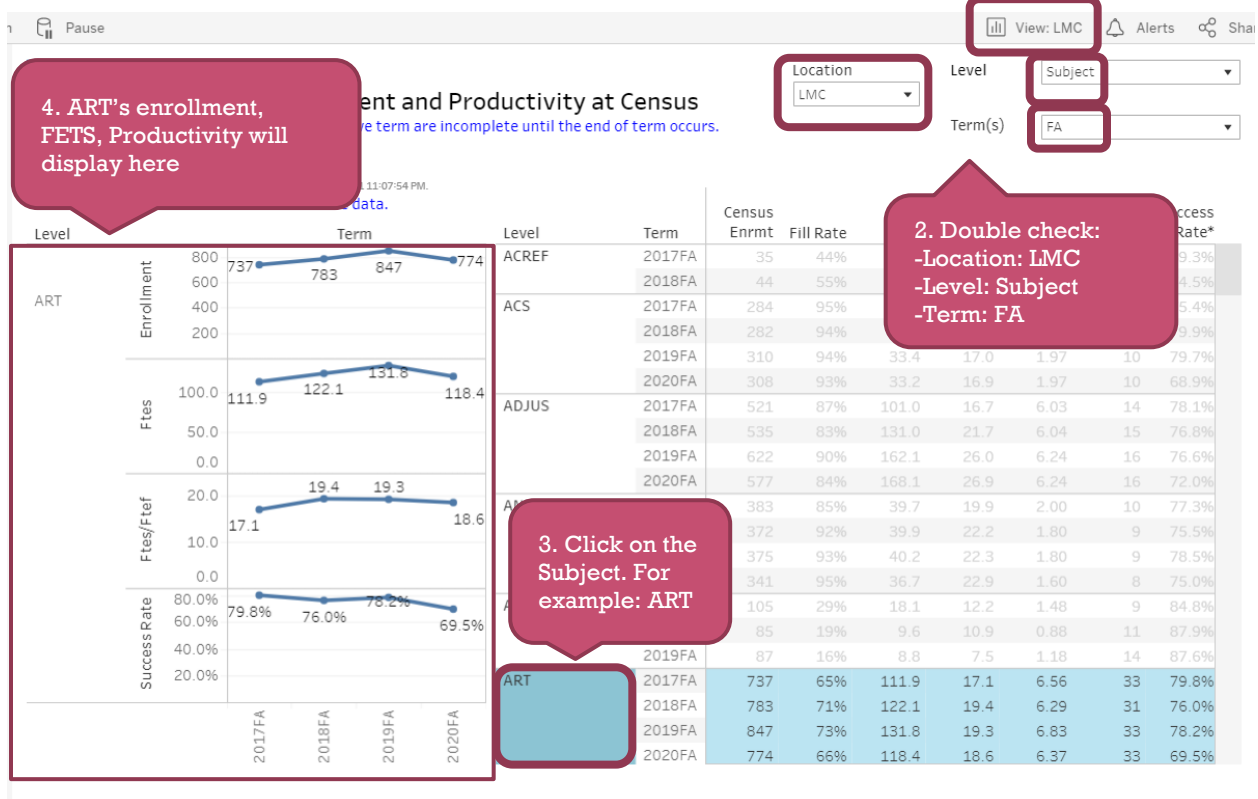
Pause

View: LMC   Alerts   Shar

Location
LMC

Level
Subject

Term(s)
FA

4. ART's enrollment, FETS, Productivity will display here

ent and Productivity at Census
ve term are incomplete until the end of term occurs.

11:07:54 PM.
data.

2. Double check:
-Location: LMC
-Level: Subject
-Term: FA

Level   Term

ART

Enrollment
800
600
400
200
737   783   847   774

Ftes
100.0
50.0
0.0
111.9   122.1   131.8   118.4

Ftes/Ftef
20.0
10.0
0.0
17.1   19.4   19.3   18.6

Success Rate
80.0%
60.0%
40.0%
20.0%
79.8%   76.0%   78.2%   69.5%

2017FA   2018FA   2019FA   2020FA

| Level | Term | Census Enrmt | Fill Rate | | | | | Success Rate* |
|---|---|---|---|---|---|---|---|---|
| ACREF | 2017FA | 35 | 44% | | | | | 9.3% |
| | 2018FA | 44 | 55% | | | | | 4.5% |
| ACS | 2017FA | 284 | 95% | | | | | 5.4% |
| | 2018FA | 282 | 94% | | | | | 9.9% |
| | 2019FA | 310 | 94% | 33.4 | 17.0 | 1.97 | 10 | 79.7% |
| | 2020FA | 308 | 93% | 33.2 | 16.9 | 1.97 | 10 | 68.9% |
| ADJUS | 2017FA | 521 | 87% | 101.0 | 16.7 | 6.03 | 14 | 78.1% |
| | 2018FA | 535 | 83% | 131.0 | 21.7 | 6.04 | 15 | 76.8% |
| | 2019FA | 622 | 90% | 162.1 | 26.0 | 6.24 | 16 | 76.6% |
| | 2020FA | 577 | 84% | 168.1 | 26.9 | 6.24 | 16 | 72.0% |
| AN | | 383 | 85% | 39.7 | 19.9 | 2.00 | 10 | 77.3% |
| | | 372 | 92% | 39.9 | 22.2 | 1.80 | 9 | 75.5% |
| | | 375 | 93% | 40.2 | 22.3 | 1.80 | 9 | 78.5% |
| | | 341 | 95% | 36.7 | 22.9 | 1.60 | 8 | 75.0% |
| A | | 105 | 29% | 18.1 | 12.2 | 1.48 | 9 | 84.8% |
| | | 85 | 19% | 9.6 | 10.9 | 0.88 | 11 | 87.9% |
| | 2019FA | 87 | 16% | 8.8 | 7.5 | 1.18 | 14 | 87.6% |
| ART | 2017FA | 737 | 65% | 111.9 | 17.1 | 6.56 | 33 | 79.8% |
| | 2018FA | 783 | 71% | 122.1 | 19.4 | 6.29 | 31 | 76.0% |
| | 2019FA | 847 | 73% | 131.8 | 19.3 | 6.83 | 33 | 78.2% |
| | 2020FA | 774 | 66% | 118.4 | 18.6 | 6.37 | 33 | 69.5% |

3. Click on the Subject. For example: ART